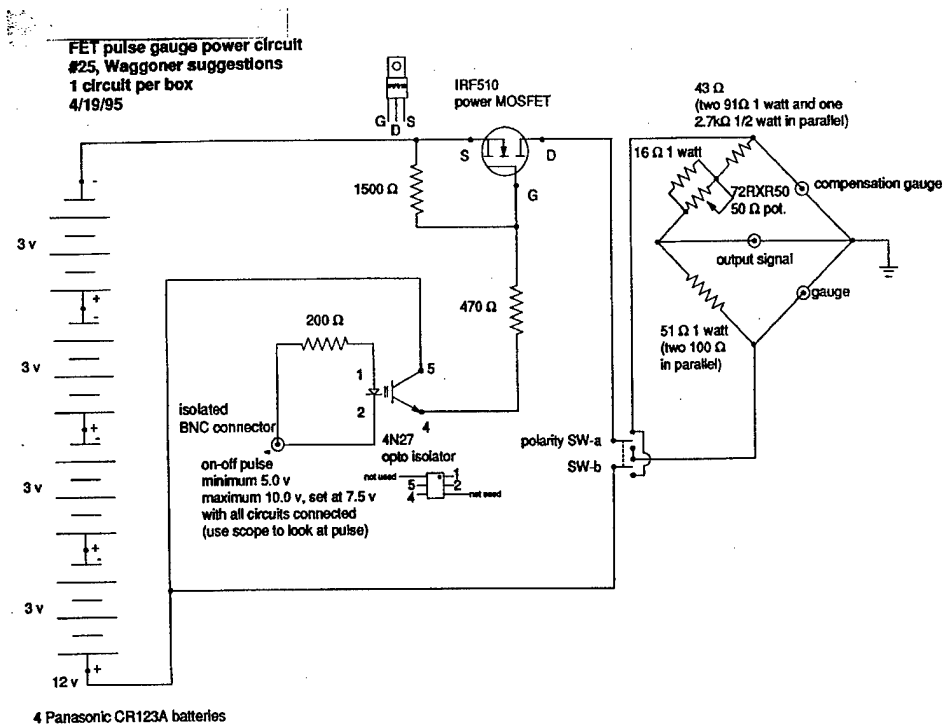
FET pulse gauge power circuit
#25, Waggoner suggestions
1 circuit per box
4/19/95

G D S

IRF510
power MOSFET

S D G

1500 Ω

43 Ω
(two 91Ω 1 watt and one 2.7kΩ 1/2 watt in parallel)

16 Ω 1 watt

72RXR50
50 Ω pot.

compensation gauge

output signal

gauge

51 Ω 1 watt
(two 100 Ω in parallel)

470 Ω

200 Ω

1
2
5
4

isolated
BNC connector

4N27
opto isolator

not used
1
5
2
4
not used

polarity SW-a
SW-b

on-off pulse
minimum 5.0 v
maximum 10.0 v, set at 7.5 v
with all circuits connected
(use scope to look at pulse)

-
3 v
+
-
3 v
+
-
3 v
+
-
3 v
+
12 v

4 Panasonic CR123A batteries